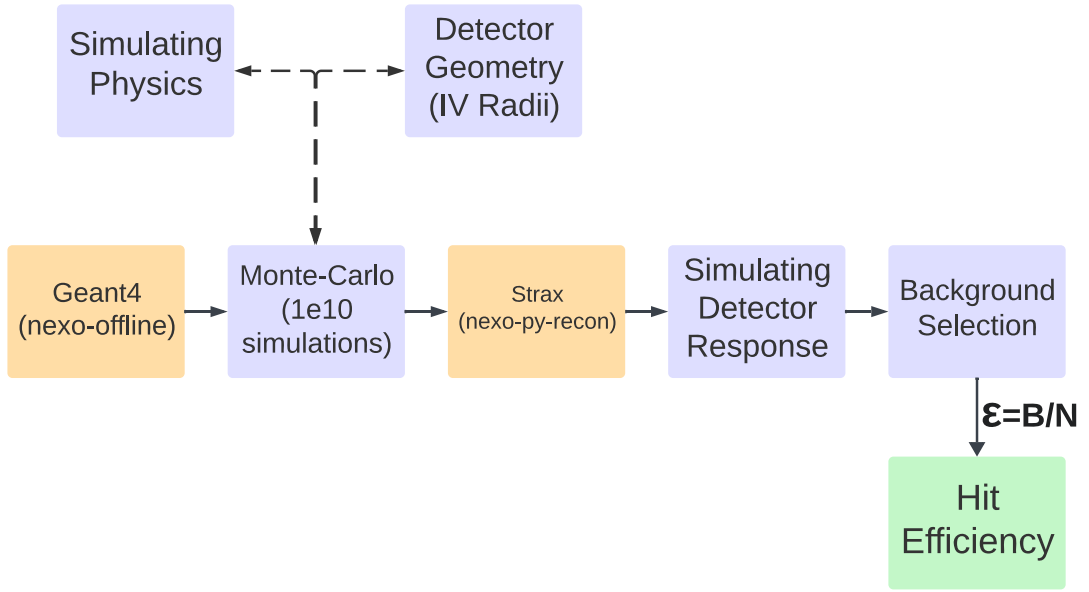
Simulating Physics

Detector Geometry (IV Radii)

Geant4 (nexo-offline)

Monte-Carlo (1e10 simulations)

Strax (nexo-py-recon)

Simulating Detector Response

Background Selection

$\varepsilon$=B/N

Hit Efficiency